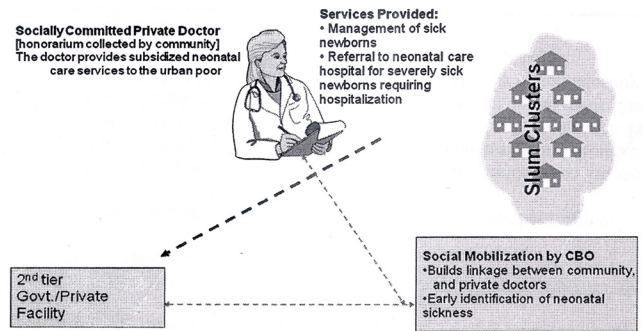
Socially Committed Private Doctor
[honorarium collected by community]
The doctor provides subsidized neonatal care services to the urban poor

Services Provided:
• Management of sick newborns
• Referral to neonatal care hospital for severely sick newborns requiring hospitalization

Slum Clusters

2$^{nd}$ tier
Govt./Private
Facility

Social Mobilization by CBO
•Builds linkage between community, and private doctors
•Early identification of neonatal sickness